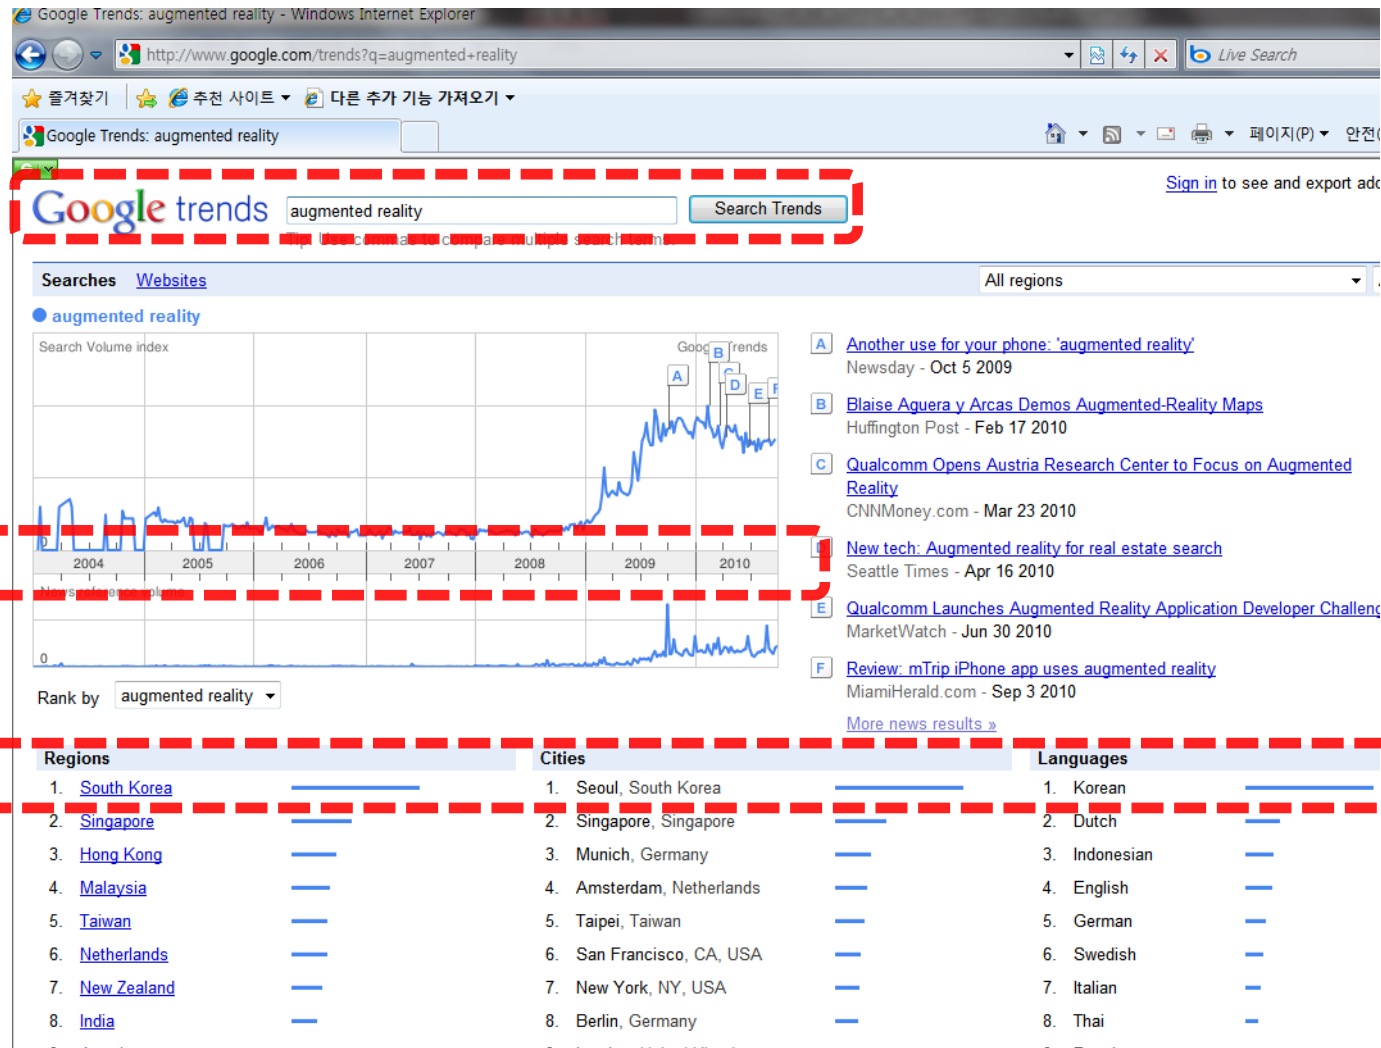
Google Trends: augmented reality - Windows Internet Explorer

http://www.google.com/trends?q=augmented+reality

Live Search

즐겨찾기 | 추천 사이트 ▾ | 다른 추가 기능 가져오기 ▾

Google Trends: augmented reality

페이지(P) ▾ 안전(

Sign in to see and export ad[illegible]

Google trends augmented reality Search Trends

Tip: Use commas to compare multiple search terms.

Searches Websites

All regions

augmented reality

Search Volume index

Google Trends

A B C D E F

0

2004 2005 2006 2007 2008 2009 2010

News reference volume

0

Rank by augmented reality

A Another use for your phone: 'augmented reality'
Newsday - Oct 5 2009

B Blaise Aguera y Arcas Demos Augmented-Reality Maps
Huffington Post - Feb 17 2010

C Qualcomm Opens Austria Research Center to Focus on Augmented Reality
CNNMoney.com - Mar 23 2010

D New tech: Augmented reality for real estate search
Seattle Times - Apr 16 2010

E Qualcomm Launches Augmented Reality Application Developer Challeng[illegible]
MarketWatch - Jun 30 2010

F Review: mTrip iPhone app uses augmented reality
MiamiHerald.com - Sep 3 2010

More news results »

| Regions | Cities | Languages |
|---|---|---|
| 1. South Korea | 1. Seoul, South Korea | 1. Korean |
| 2. Singapore | 2. Singapore, Singapore | 2. Dutch |
| 3. Hong Kong | 3. Munich, Germany | 3. Indonesian |
| 4. Malaysia | 4. Amsterdam, Netherlands | 4. English |
| 5. Taiwan | 5. Taipei, Taiwan | 5. German |
| 6. Netherlands | 6. San Francisco, CA, USA | 6. Swedish |
| 7. New Zealand | 7. New York, NY, USA | 7. Italian |
| 8. India | 8. Berlin, Germany | 8. Thai |